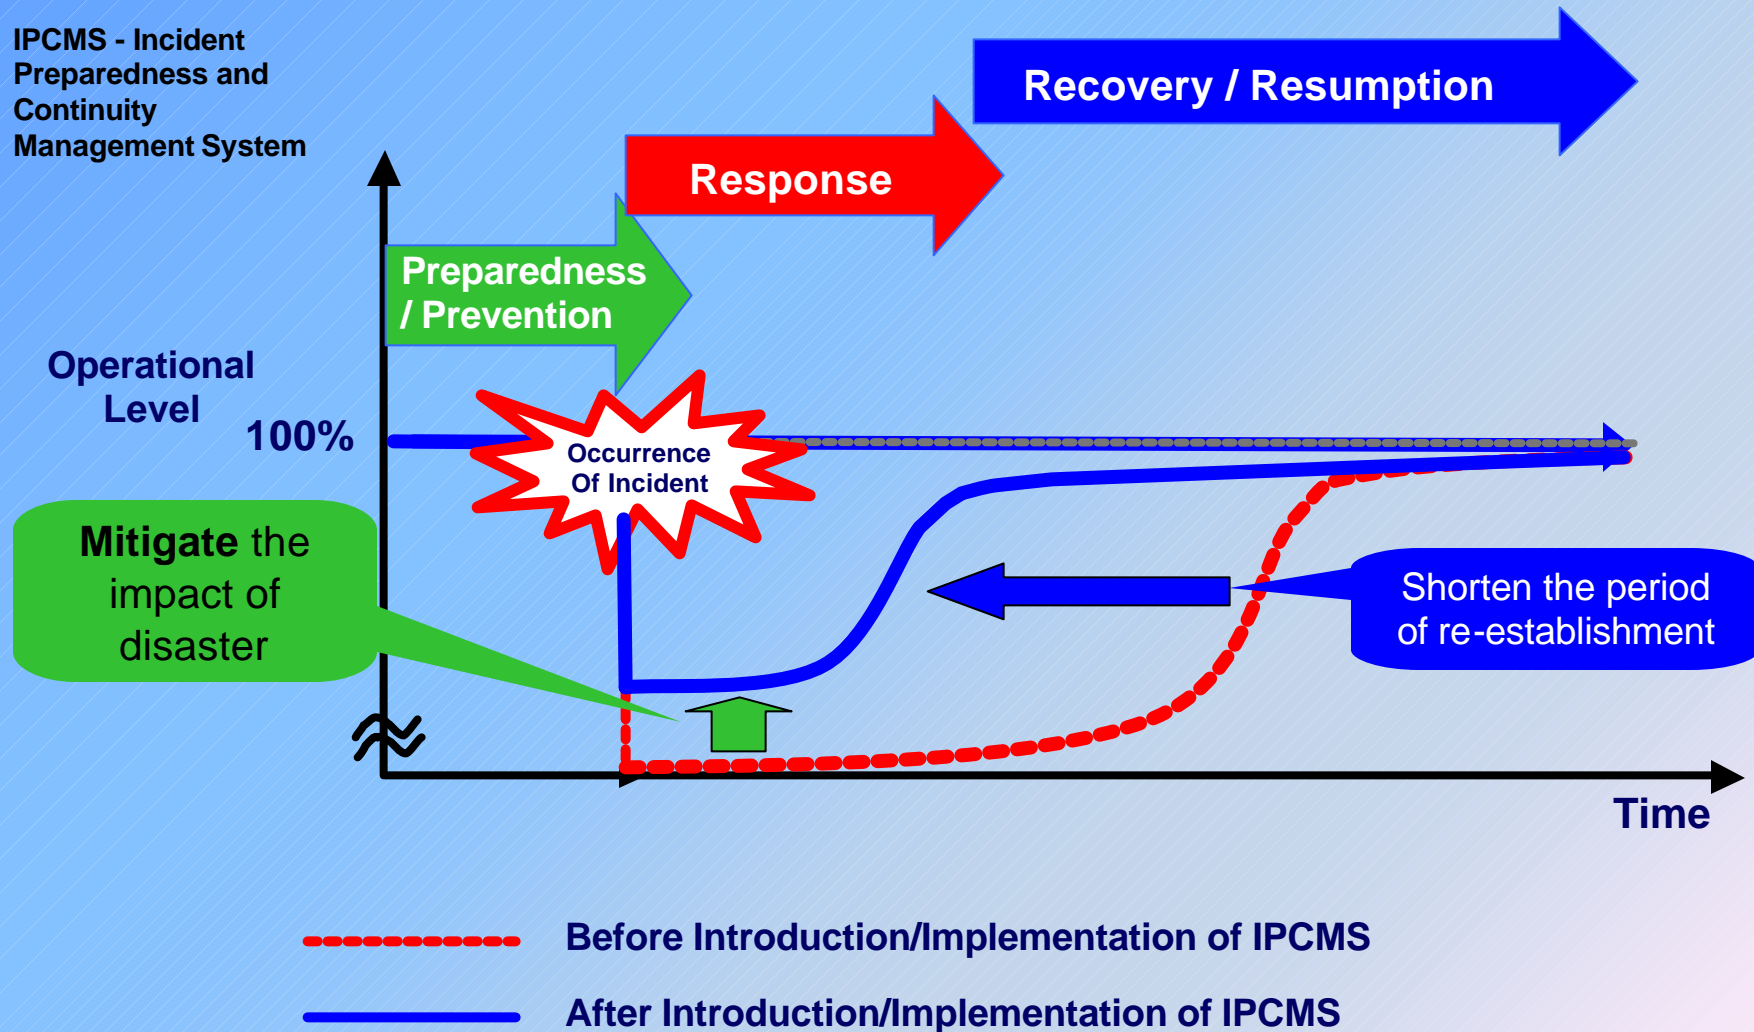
IPCMS - Incident Preparedness and Continuity Management System

Recovery / Resumption

Response

Preparedness / Prevention

Operational Level

100%

Occurrence Of Incident

Mitigate the impact of disaster

Shorten the period of re-establishment

Time

Before Introduction/Implementation of IPCMS

After Introduction/Implementation of IPCMS